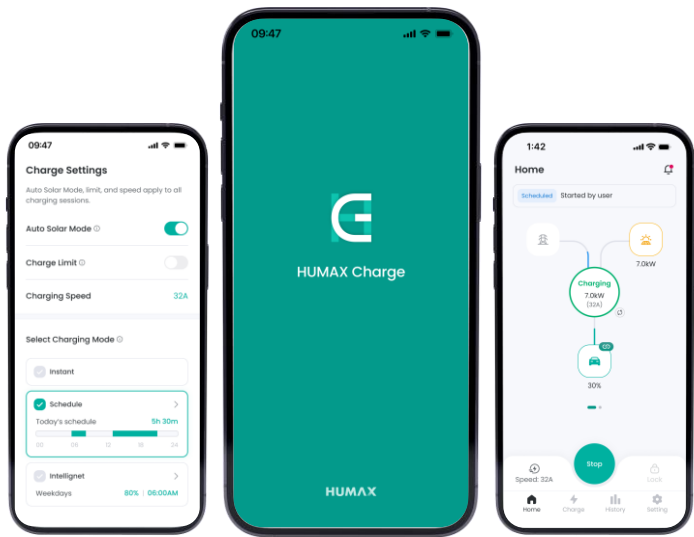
09:47

Charge Settings

Auto Solar Mode, limit, and speed apply to all charging sessions.

Auto Solar Mode

Charge Limit

Charging Speed 32A

Select Charging Mode

Instant

Schedule

Today's schedule 5h 30m

00 06 12 18 24

Intellignet

Weekdays 80% | 06:00AM

09:47

HUMAX Charge

HUMAX

1:42

Home

Scheduled Started by user

7.0kW

Charging
7.0kW
(32A)

30%

Speed: 32A

Stop

Lock

Home Charge History Setting